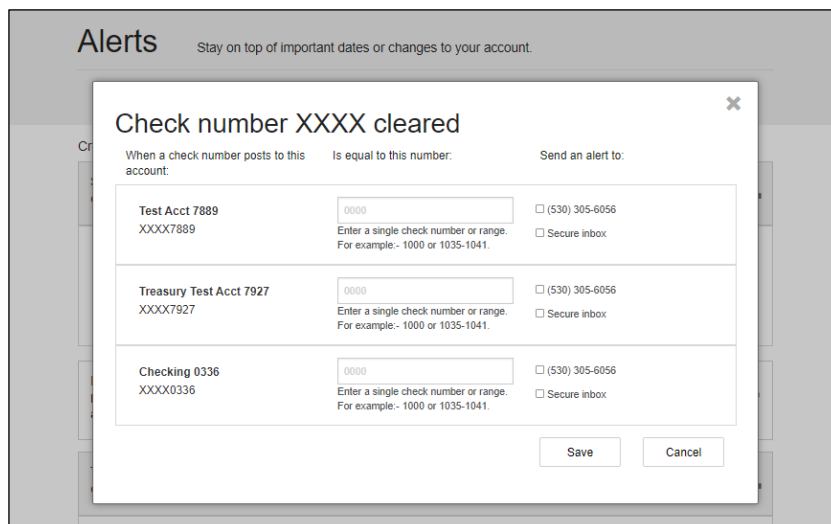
Alerts Stay on top of important dates or changes to your account.

Cr

Check number XXXX cleared

×

| When a check number posts to this account: | Is equal to this number: | Send an alert to: |
|---|---|---|
| Test Acct 7889 XXXX7889 | 0000 Enter a single check number or range. For example:- 1000 or 1035-1041. | ☐ (530) 305-6056 ☐ Secure inbox |
| Treasury Test Acct 7927 XXXX7927 | 0000 Enter a single check number or range. For example:- 1000 or 1035-1041. | ☐ (530) 305-6056 ☐ Secure inbox |
| Checking 0336 XXXX0336 | 0000 Enter a single check number or range. For example:- 1000 or 1035-1041. | ☐ (530) 305-6056 ☐ Secure inbox |

Save Cancel